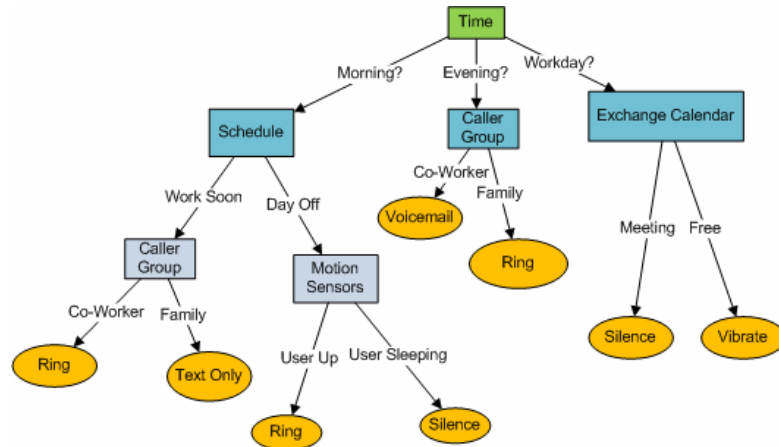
Time

Morning?
Evening?
Workday?

Schedule

Caller Group

Exchange Calendar

Work Soon
Day Off

Co-Worker
Family

Voicemail

Ring

Meeting
Free

Caller Group

Motion Sensors

Co-Worker
Family

User Up
User Sleeping

Silence
Vibrate

Ring
Text Only

Ring
Silence